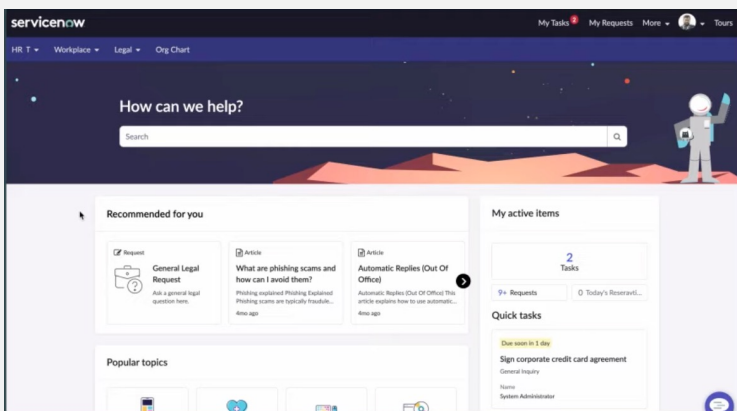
servicenow

My Tasks 2 My Requests More Tours

HR T Workplace Legal Org Chart

How can we help?

Search

Recommended for you

Request
General Legal Request
Ask a general legal question here.

Article
What are phishing scams and how can I avoid them?
Phishing explained Phishing Explained Phishing scams are typically fraudule...
4mo ago

Article
Automatic Replies (Out Of Office)
Automatic Replies (Out Of Office) This article explains how to use automatic...
4mo ago

My active items

2
Tasks

9+ Requests
0 Today's Reservati...

Quick tasks

Due soon in 1 day
Sign corporate credit card agreement
General Inquiry
Name
System Administrator

Popular topics